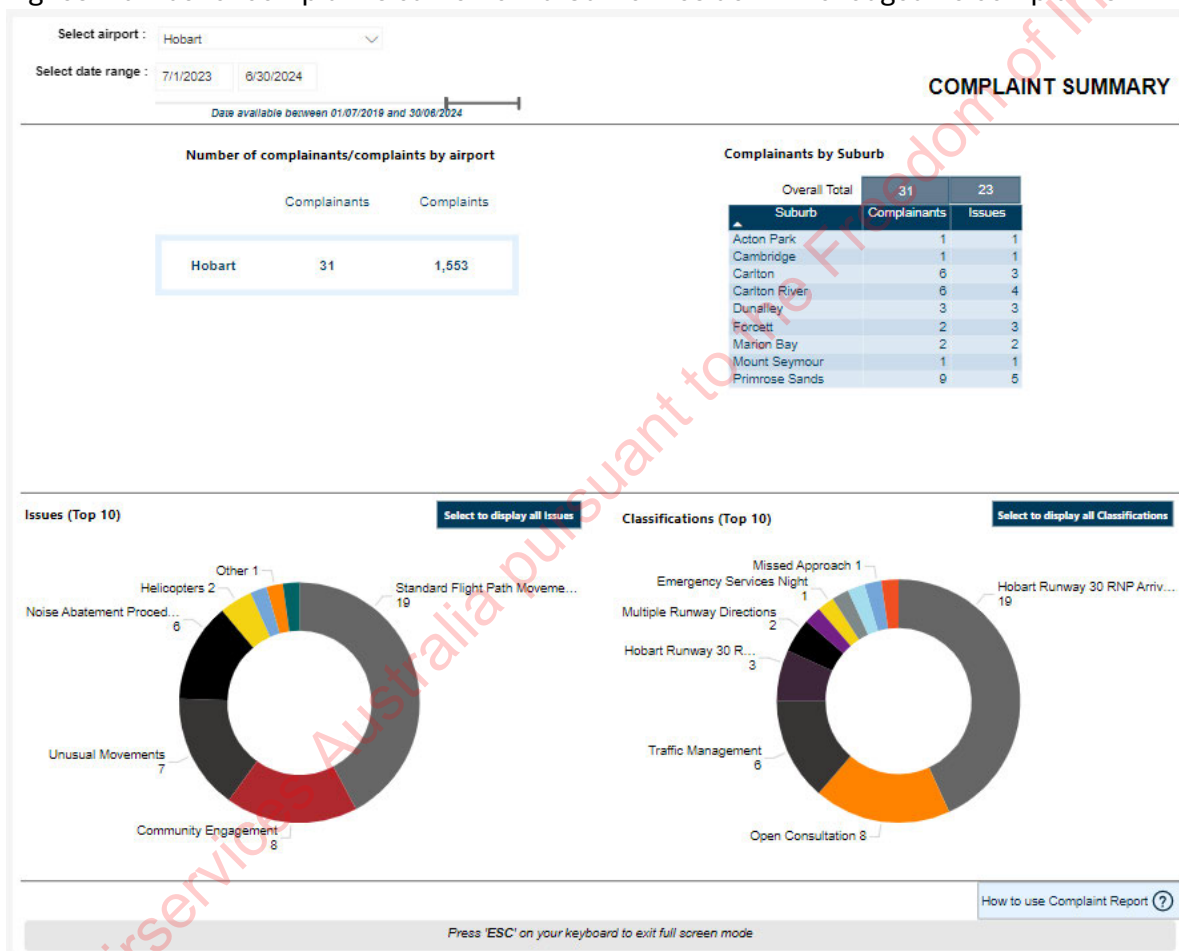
Select airport : Hobart

Select date range : 7/1/2023 6/30/2024

Date available between 01/07/2019 and 30/06/2024

COMPLAINT SUMMARY

Number of complainants/complaints by airport

| | Complainants | Complaints |
|---|---|---|
| Hobart | 31 | 1,553 |

Complainants by Suburb

| Suburb | Complainants | Issues |
|---|---|---|
| Overall Total | 31 | 23 |
| Acton Park | 1 | 1 |
| Cambridge | 1 | 1 |
| Carlton | 6 | 3 |
| Carlton River | 6 | 4 |
| Dunalley | 3 | 3 |
| Forcett | 2 | 3 |
| Marion Bay | 2 | 2 |
| Mount Seymour | 1 | 1 |
| Primrose Sands | 9 | 5 |

Issues (Top 10)

Select to display all Issues

Other 1
Helicopters 2
Noise Abatement Proced... 6
Standard Flight Path Moveme... 19
Unusual Movements 7
Community Engagement 8

Classifications (Top 10)

Select to display all Classifications

Missed Approach 1
Emergency Services Night 1
Multiple Runway Directions 2
Hobart Runway 30 R... 3
Hobart Runway 30 RNP Arriv... 19
Traffic Management 6
Open Consultation 8

How to use Complaint Report ?

Press 'ESC' on your keyboard to exit full screen mode

Airservices Australia pursuant to the Freedom of Information